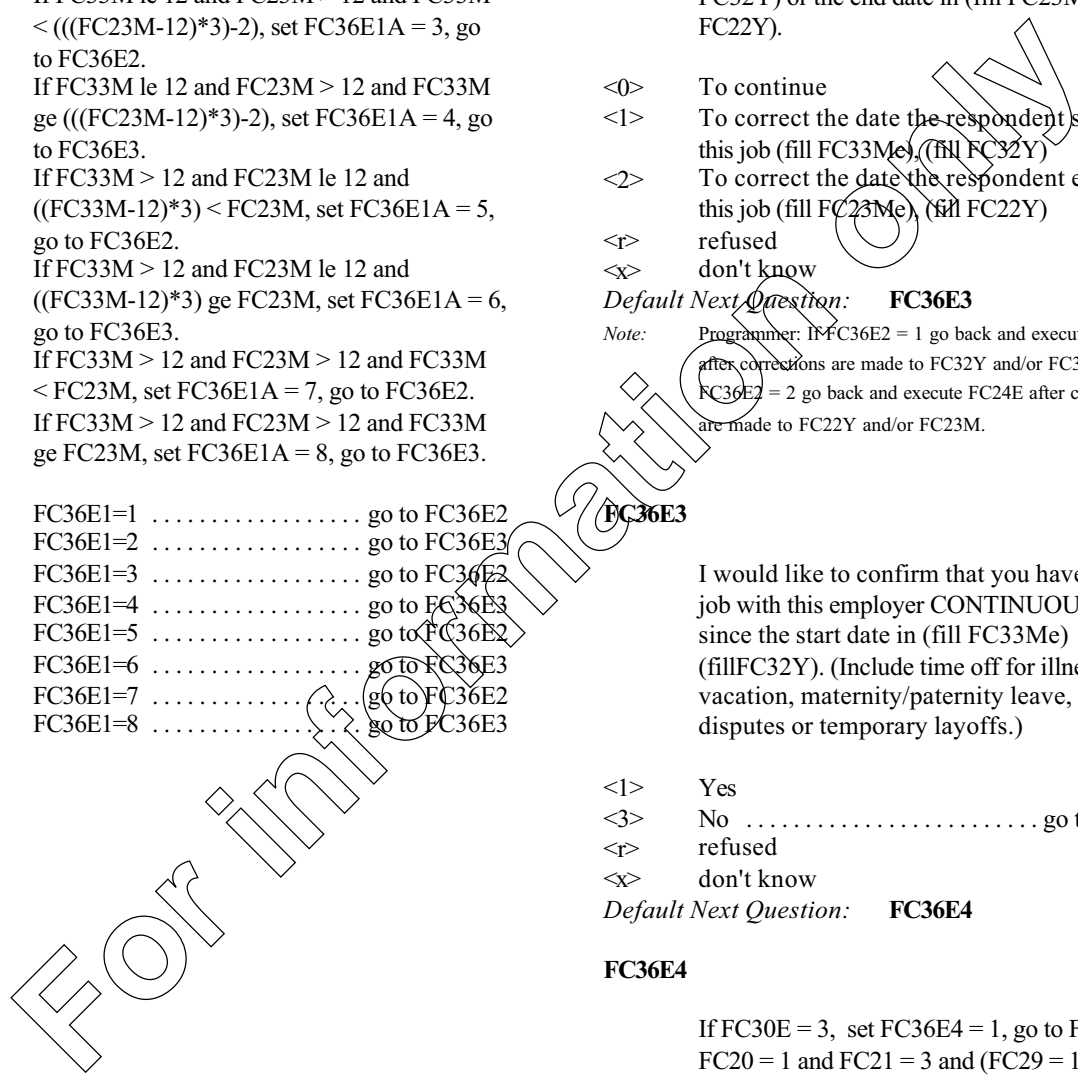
< (((FC23M-12)*3)-2), set FC36E1A = 3, go to FC36E2.
If FC33M le 12 and FC23M > 12 and FC33M ge (((FC23M-12)*3)-2), set FC36E1A = 4, go to FC36E3.
If FC33M > 12 and FC23M le 12 and ((FC33M-12)*3) < FC23M, set FC36E1A = 5, go to FC36E2.
If FC33M > 12 and FC23M le 12 and ((FC33M-12)*3) ge FC23M, set FC36E1A = 6, go to FC36E3.
If FC33M > 12 and FC23M > 12 and FC33M < FC23M, set FC36E1A = 7, go to FC36E2.
If FC33M > 12 and FC23M > 12 and FC33M ge FC23M, set FC36E1A = 8, go to FC36E3.

FC36E1=1 . . . . . . . . . . . . . . . . . . go to FC36E2
FC36E1=2 . . . . . . . . . . . . . . . . . . go to FC36E3
FC36E1=3 . . . . . . . . . . . . . . . . . . go to FC36E2
FC36E1=4 . . . . . . . . . . . . . . . . . . go to FC36E3
FC36E1=5 . . . . . . . . . . . . . . . . . . go to FC36E2
FC36E1=6 . . . . . . . . . . . . . . . . . . go to FC36E3
FC36E1=7 . . . . . . . . . . . . . . . . . . go to FC36E2
FC36E1=8 . . . . . . . . . . . . . . . . . . go to FC36E3

FC32Y) or the end date in (fill FC23M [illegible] FC22Y).

<0> To continue
<1> To correct the date the respondent s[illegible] this job (fill FC33Me), (fill FC32Y)
<2> To correct the date the respondent e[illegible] this job (fill FC23Me), (fill FC22Y)
<r> refused
<x> don't know
Default Next Question: FC36E3
Note: Programmer: If FC36E2 = 1 go back and execu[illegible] after corrections are made to FC32Y and/or FC3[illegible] FC36E2 = 2 go back and execute FC24E after c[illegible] are made to FC22Y and/or FC23M.

FC36E3

I would like to confirm that you have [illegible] job with this employer CONTINUOU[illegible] since the start date in (fill FC33Me) (fillFC32Y). (Include time off for illne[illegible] vacation, maternity/paternity leave, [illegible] disputes or temporary layoffs.)

<1> Yes
<3> No . . . . . . . . . . . . . . . . . . . . . . . . . go t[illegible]
<r> refused
<x> don't know
Default Next Question: FC36E4

FC36E4

If FC30E = 3, set FC36E4 = 1, go to F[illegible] FC20 = 1 and FC21 = 3 and (FC29 = 1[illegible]

For information only